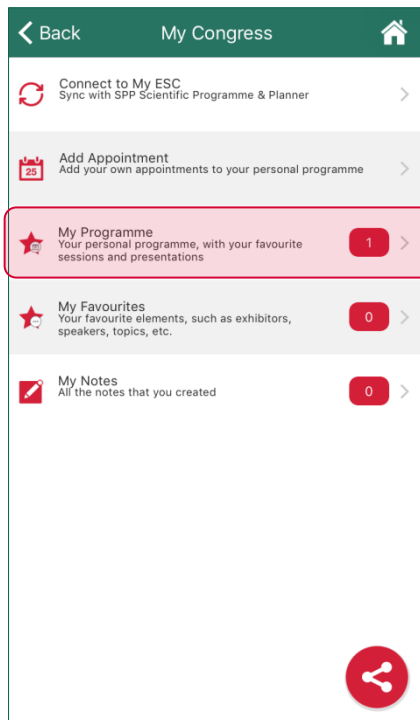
Back

My Congress

Connect to My ESC
Sync with SPP Scientific Programme & Planner

25

Add Appointment
Add your own appointments to your personal programme

My Programme
Your personal programme, with your favourite sessions and presentations

1

My Favourites
Your favourite elements, such as exhibitors, speakers, topics, etc.

0

My Notes
All the notes that you created

0